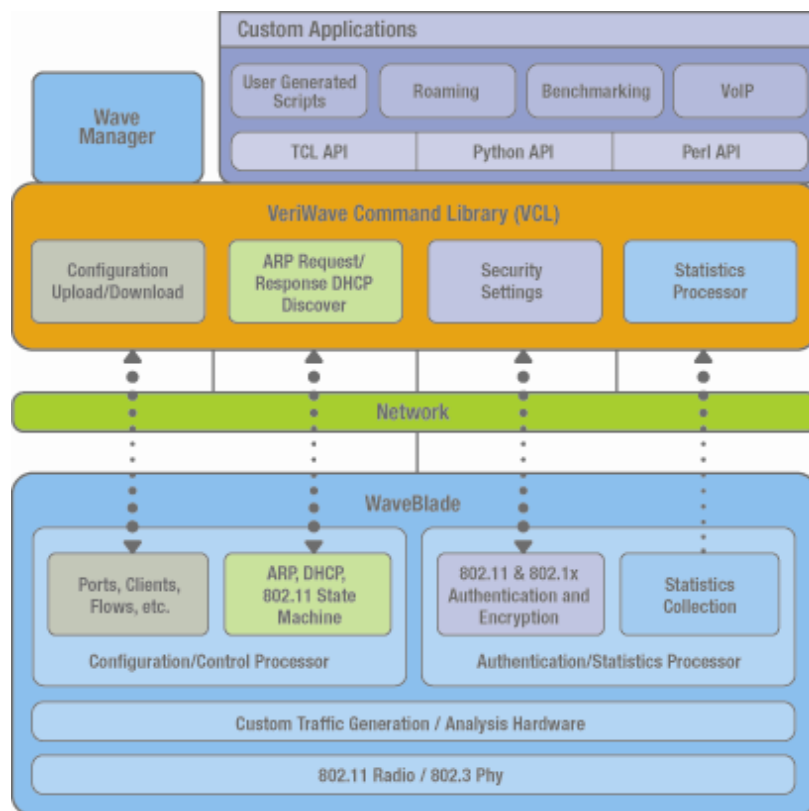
Custom Applications

User Generated Scripts

Roaming

Benchmarking

VoIP

TCL API

Python API

Perl API

Wave Manager

VeriWave Command Library (VCL)

Configuration Upload/Download

ARP Request/ Response DHCP Discover

Security Settings

Statistics Processor

Network

WaveBlade

Ports, Clients, Flows, etc.

ARP, DHCP, 802.11 State Machine

802.11 & 802.1x Authentication and Encryption

Statistics Collection

Configuration/Control Processor

Authentication/Statistics Processor

Custom Traffic Generation / Analysis Hardware

802.11 Radio / 802.3 Phy